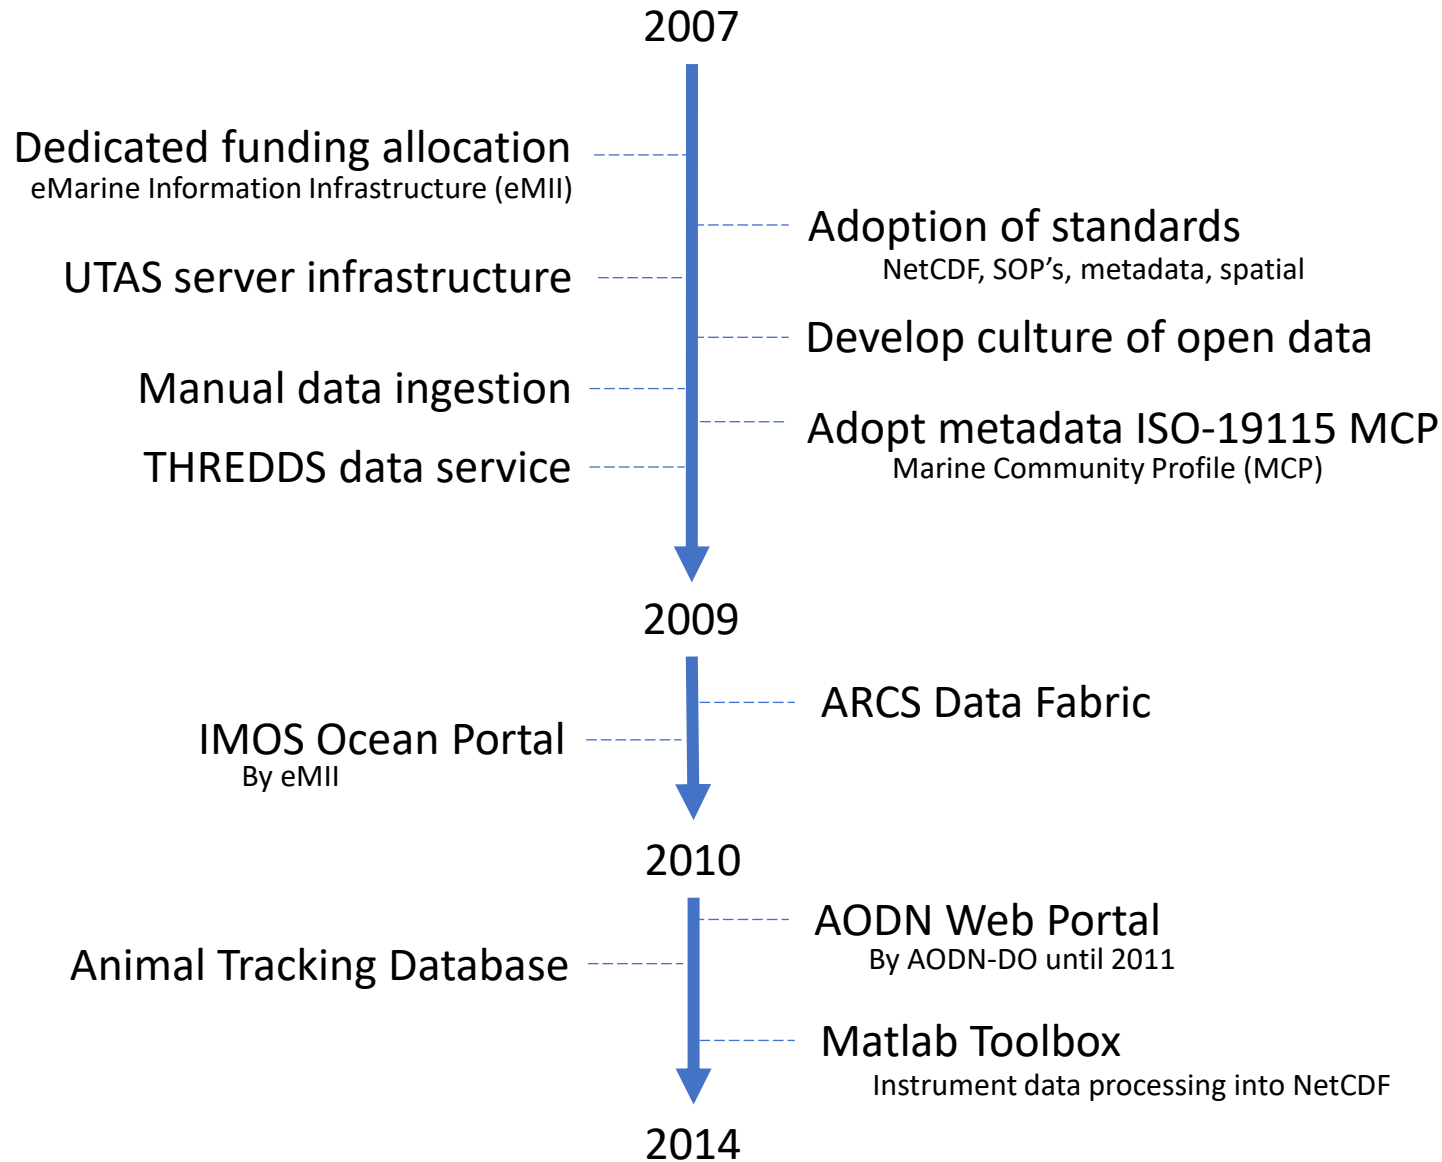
2007

Dedicated funding allocation
eMarine Information Infrastructure (eMII)

Adoption of standards
NetCDF, SOP's, metadata, spatial

UTAS server infrastructure

Develop culture of open data

Manual data ingestion

Adopt metadata ISO-19115 MCP
Marine Community Profile (MCP)

THREDDS data service

2009

ARCS Data Fabric

IMOS Ocean Portal
By eMII

2010

AODN Web Portal
By AODN-DO until 2011

Animal Tracking Database

Matlab Toolbox
Instrument data processing into NetCDF

2014